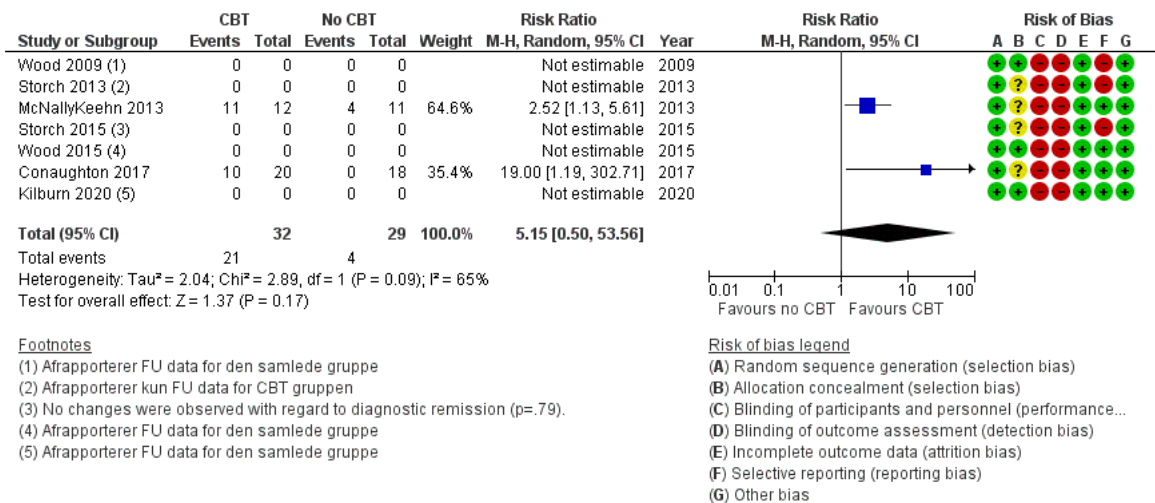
| Study or Subgroup | CBT Events | CBT Total | No CBT Events | No CBT Total | Weight | Risk Ratio M-H, Random, 95% CI | Year | Risk Ratio M-H, Random, 95% CI | Risk of Bias A B C D E F G |
|---|---|---|---|---|---|---|---|---|---|
| Wood 2009 (1) | 0 | 0 | 0 | 0 | | Not estimable | 2009 | | + + − − + − + |
| Storch 2013 (2) | 0 | 0 | 0 | 0 | | Not estimable | 2013 | | + ? − − + + + |
| McNallyKeehn 2013 | 11 | 12 | 4 | 11 | 64.6% | 2.52 [1.13, 5.61] | 2013 | | + ? − − + + + |
| Storch 2015 (3) | 0 | 0 | 0 | 0 | | Not estimable | 2015 | | + ? − − + − + |
| Wood 2015 (4) | 0 | 0 | 0 | 0 | | Not estimable | 2015 | | + + − − + + + |
| Conaughton 2017 | 10 | 20 | 0 | 18 | 35.4% | 19.00 [1.19, 302.71] | 2017 | | + ? − − + + + |
| Kilburn 2020 (5) | 0 | 0 | 0 | 0 | | Not estimable | 2020 | | + + − − + + + |
| **Total (95% CI)** | | **32** | | **29** | **100.0%** | **5.15 [0.50, 53.56]** | | | |
| Total events | 21 | | 4 | | | | | | |

Heterogeneity: Tau² = 2.04; Chi² = 2.89, df = 1 (P = 0.09); I² = 65%
Test for overall effect: Z = 1.37 (P = 0.17)

0.01 0.1 1 10 100
Favours no CBT Favours CBT

Footnotes
(1) Afrapporterer FU data for den samlede gruppe
(2) Afrapporterer kun FU data for CBT gruppen
(3) No changes were observed with regard to diagnostic remission (p=.79).
(4) Afrapporterer FU data for den samlede gruppe
(5) Afrapporterer FU data for den samlede gruppe

Risk of bias legend
(A) Random sequence generation (selection bias)
(B) Allocation concealment (selection bias)
(C) Blinding of participants and personnel (performance...
(D) Blinding of outcome assessment (detection bias)
(E) Incomplete outcome data (attrition bias)
(F) Selective reporting (reporting bias)
(G) Other bias